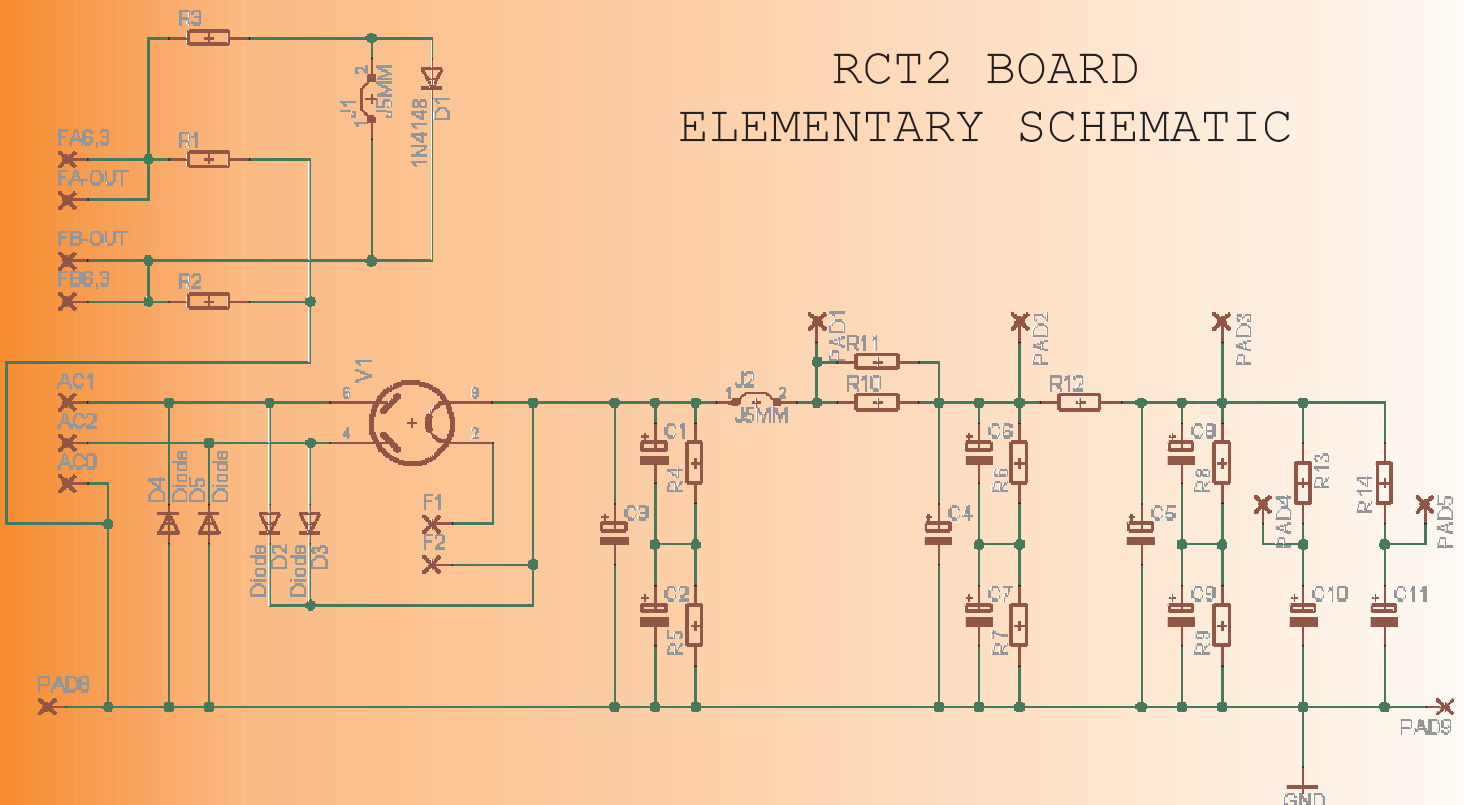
RCT2 BOARD
ELEMENTARY SCHEMATIC

R3
2
J1
J5MM
1
D1
1N4148
FA6,3
R1
FA-OUT
FB-OUT
FB6,3
R2
V1
AC1
6
9
AC2
4
2
AC0
D4
Diode
D5
Diode
Diode
D2
Diode
D3
F1
F2
C3
C1
R4
C2
R5
J2
1
2
J5MM
PAD1
R11
R10
C4
PAD2
C6
R6
C7
R7
R12
C5
PAD3
C8
R8
C9
R9
R13
PAD4
C10
R14
PAD5
C11
PAD6
PAD9
GND